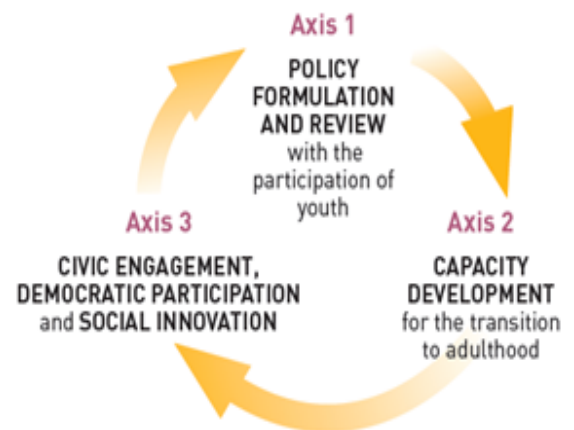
Axis 1

POLICY FORMULATION AND REVIEW with the participation of youth

Axis 2

CAPACITY DEVELOPMENT for the transition to adulthood

Axis 3

CIVIC ENGAGEMENT, DEMOCRATIC PARTICIPATION and SOCIAL INNOVATION